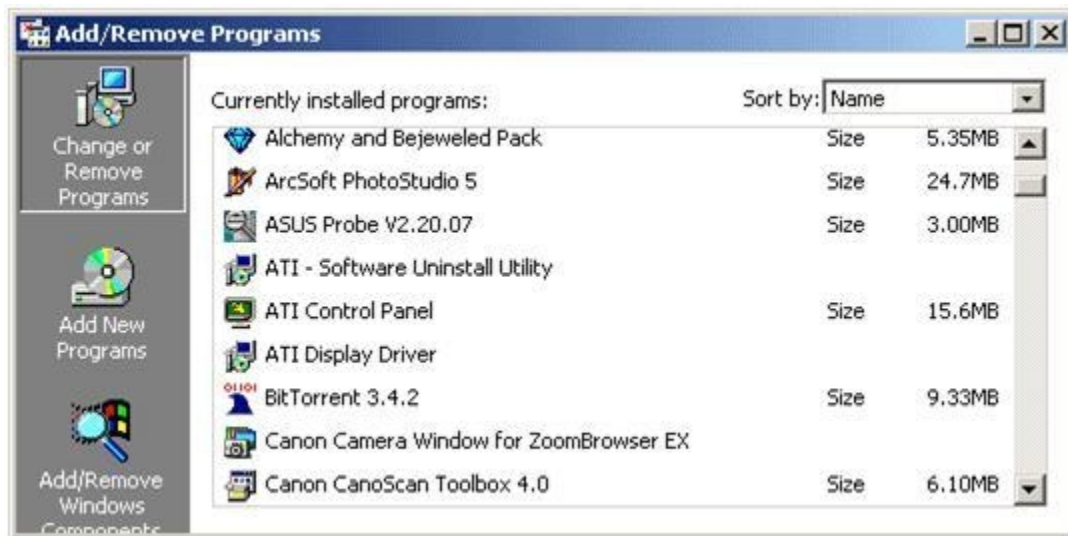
Add/Remove Programs

Change or Remove Programs

Add New Programs

Add/Remove Windows Components

Currently installed programs:

Sort by: Name

| | | |
|---|---|---|
| Alchemy and Bejeweled Pack | Size | 5.35MB |
| ArcSoft PhotoStudio 5 | Size | 24.7MB |
| ASUS Probe V2.20.07 | Size | 3.00MB |
| ATI - Software Uninstall Utility | | |
| ATI Control Panel | Size | 15.6MB |
| ATI Display Driver | | |
| BitTorrent 3.4.2 | Size | 9.33MB |
| Canon Camera Window for ZoomBrowser EX | | |
| Canon CanoScan Toolbox 4.0 | Size | 6.10MB |